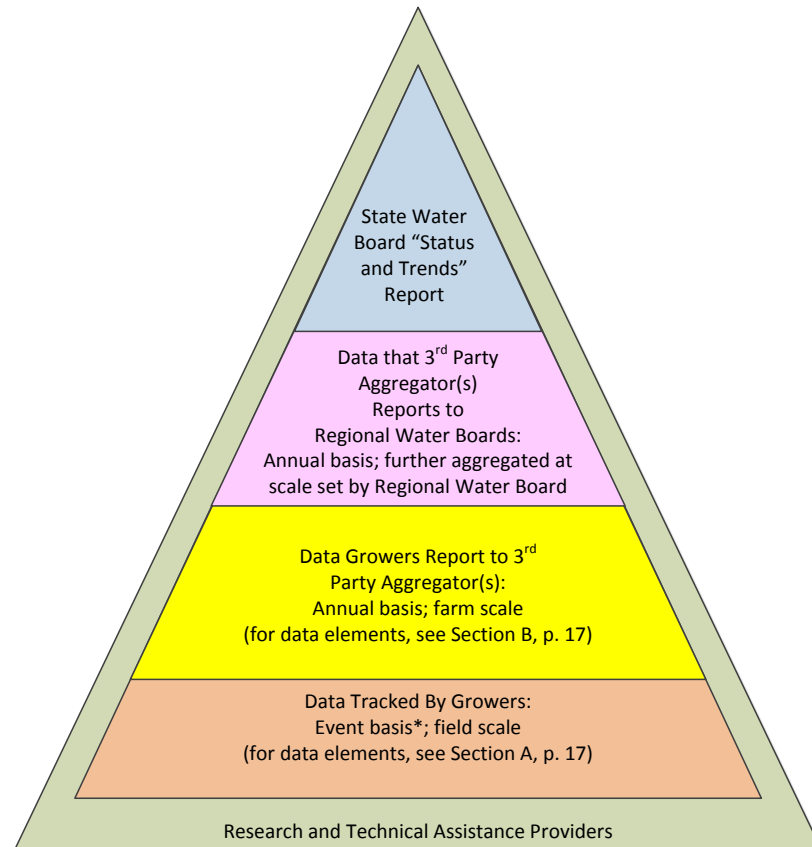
State Water Board "Status and Trends" Report

Data that 3$^{rd}$ Party Aggregator(s) Reports to Regional Water Boards: Annual basis; further aggregated at scale set by Regional Water Board

Data Growers Report to 3$^{rd}$ Party Aggregator(s): Annual basis; farm scale (for data elements, see Section B, p. 17)

Data Tracked By Growers: Event basis*; field scale (for data elements, see Section A, p. 17)

Research and Technical Assistance Providers